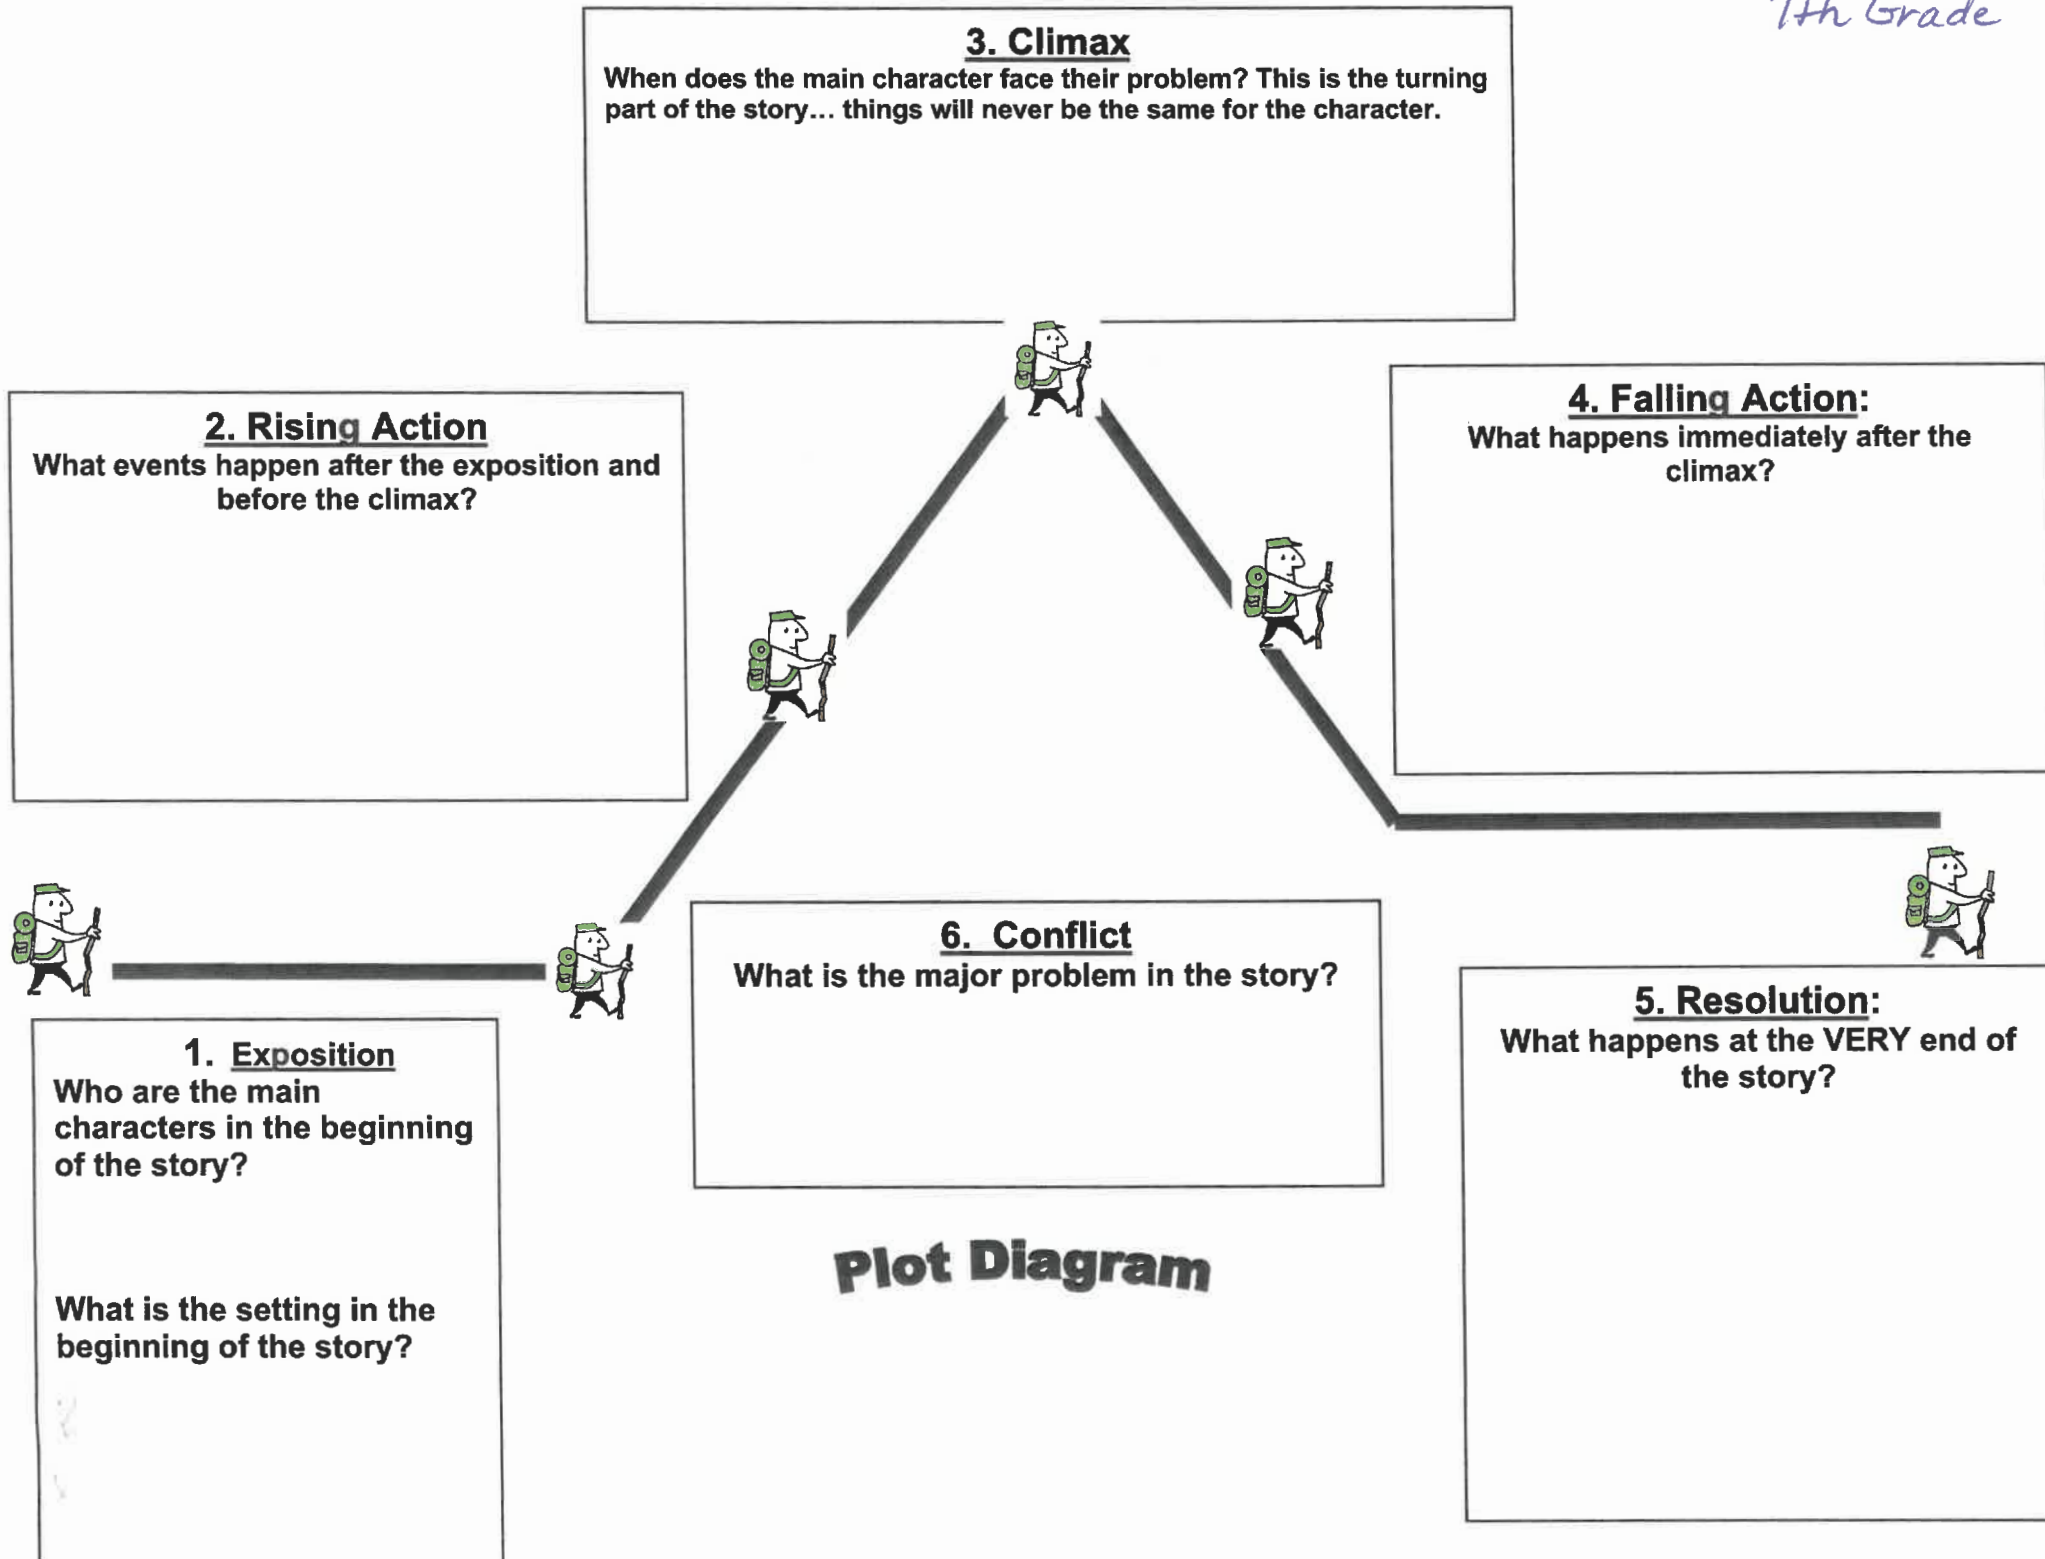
7th Grade

3. Climax
When does the main character face their problem? This is the turning part of the story… things will never be the same for the character.

2. Rising Action
What events happen after the exposition and before the climax?

4. Falling Action:
What happens immediately after the climax?

6. Conflict
What is the major problem in the story?

5. Resolution:
What happens at the VERY end of the story?

1. Exposition
Who are the main characters in the beginning of the story?

What is the setting in the beginning of the story?

Plot Diagram